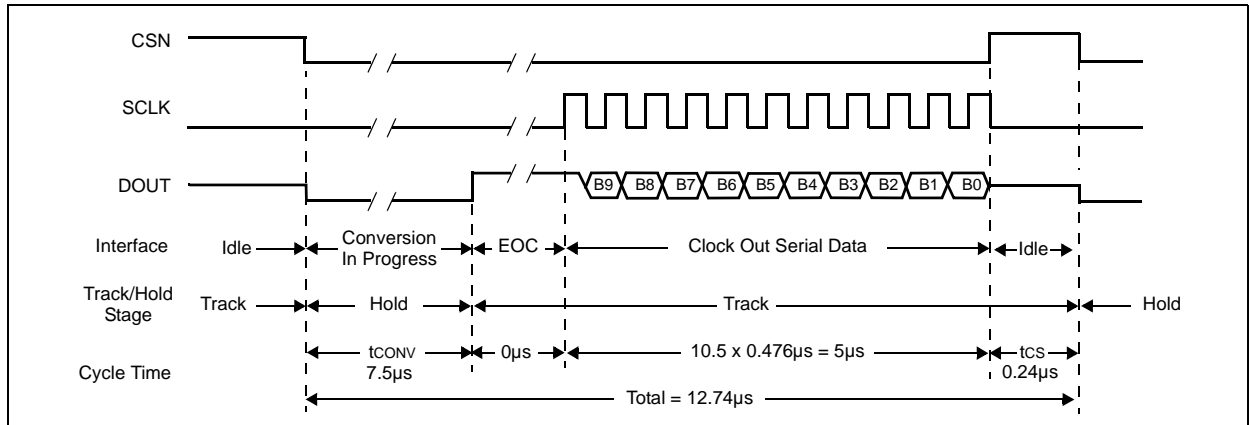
CSN

SCLK

DOUT

B9 B8 B7 B6 B5 B4 B3 B2 B1 B0

Interface
Idle
Conversion In Progress
EOC
Clock Out Serial Data
Idle

Track/Hold Stage
Track
Hold
Track
Hold

Cycle Time
$t_{CONV}$ 7.5µs
0µs
10.5 x 0.476µs = 5µs
$t_{CS}$ 0.24µs

Total = 12.74µs